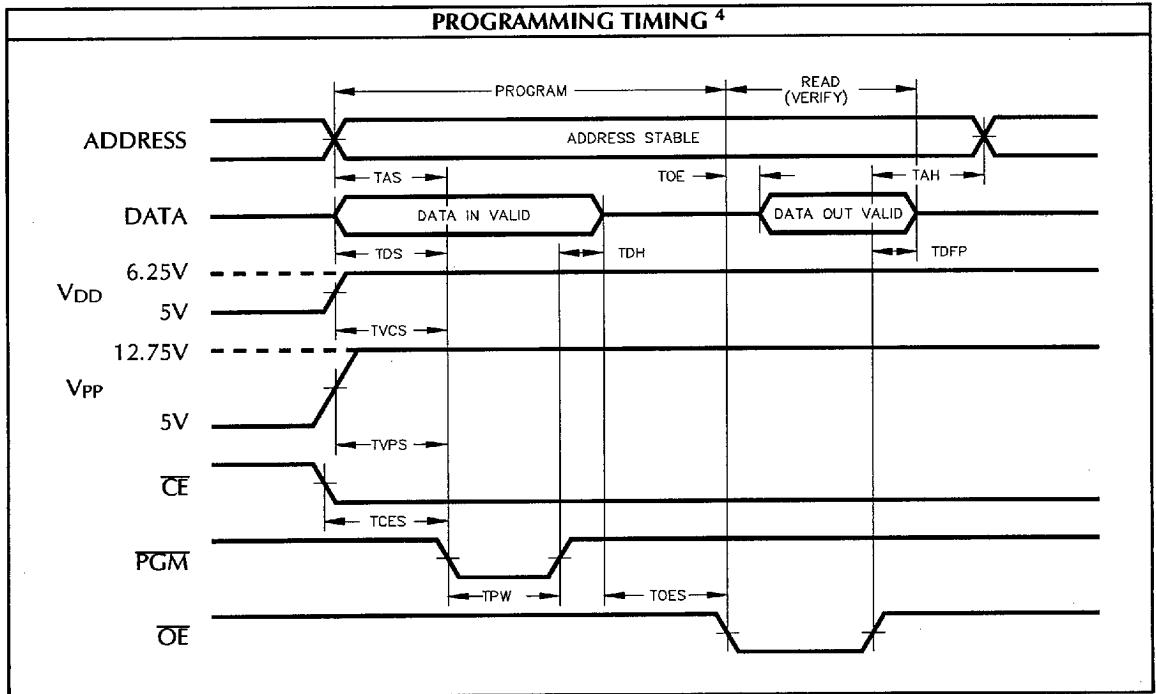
PROGRAMMING TIMING $^4$

PROGRAM

READ (VERIFY)

ADDRESS

ADDRESS STABLE

TAS

TOE

TAH

DATA

DATA IN VALID

DATA OUT VALID

TDS

TDH

TDFP

6.25V

$V_{DD}$

5V

TVCS

12.75V

$V_{PP}$

5V

TVPS

$\overline{CE}$

TCES

$\overline{PGM}$

TPW

TOES

$\overline{OE}$